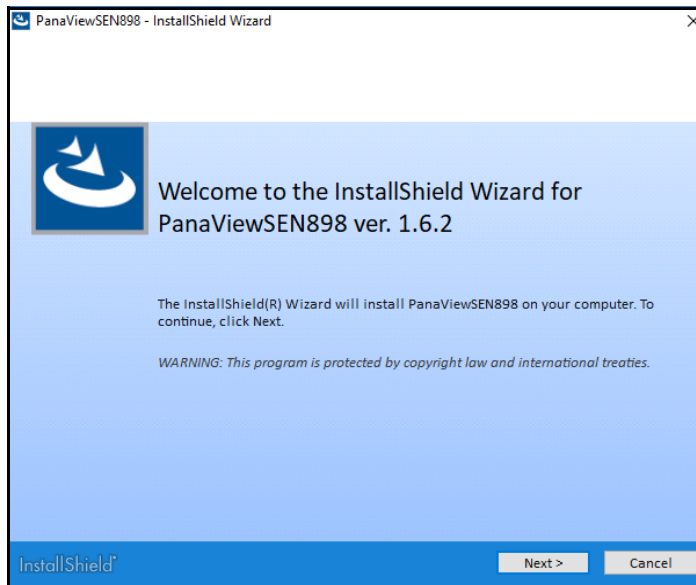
PanaViewSEN898 - InstallShield Wizard

Welcome to the InstallShield Wizard for PanaViewSEN898 ver. 1.6.2

The InstallShield(R) Wizard will install PanaViewSEN898 on your computer. To continue, click Next.

WARNING: This program is protected by copyright law and international treaties.

InstallShield

Next >

Cancel